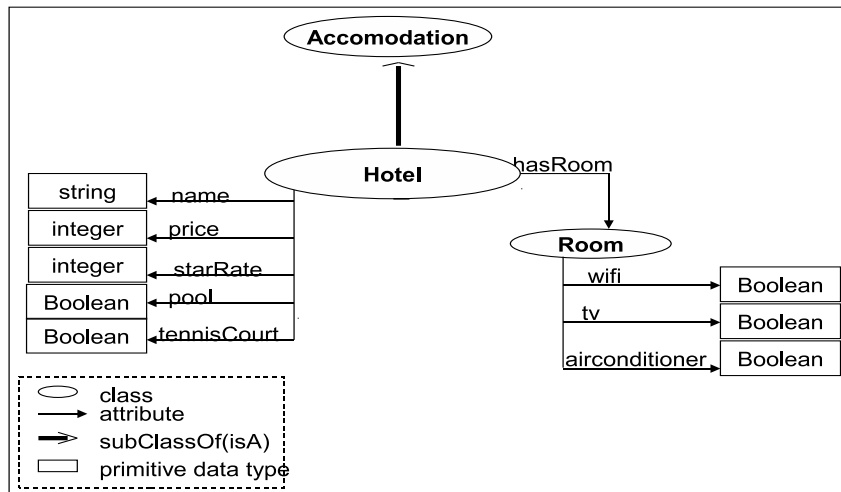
Accomodation

Hotel

hasRoom

string
name
integer
price
integer
starRate
Boolean
pool
Boolean
tennisCourt

Room
wifi
Boolean
tv
Boolean
airconditioner
Boolean

class
attribute
subClassOf(isA)
primitive data type